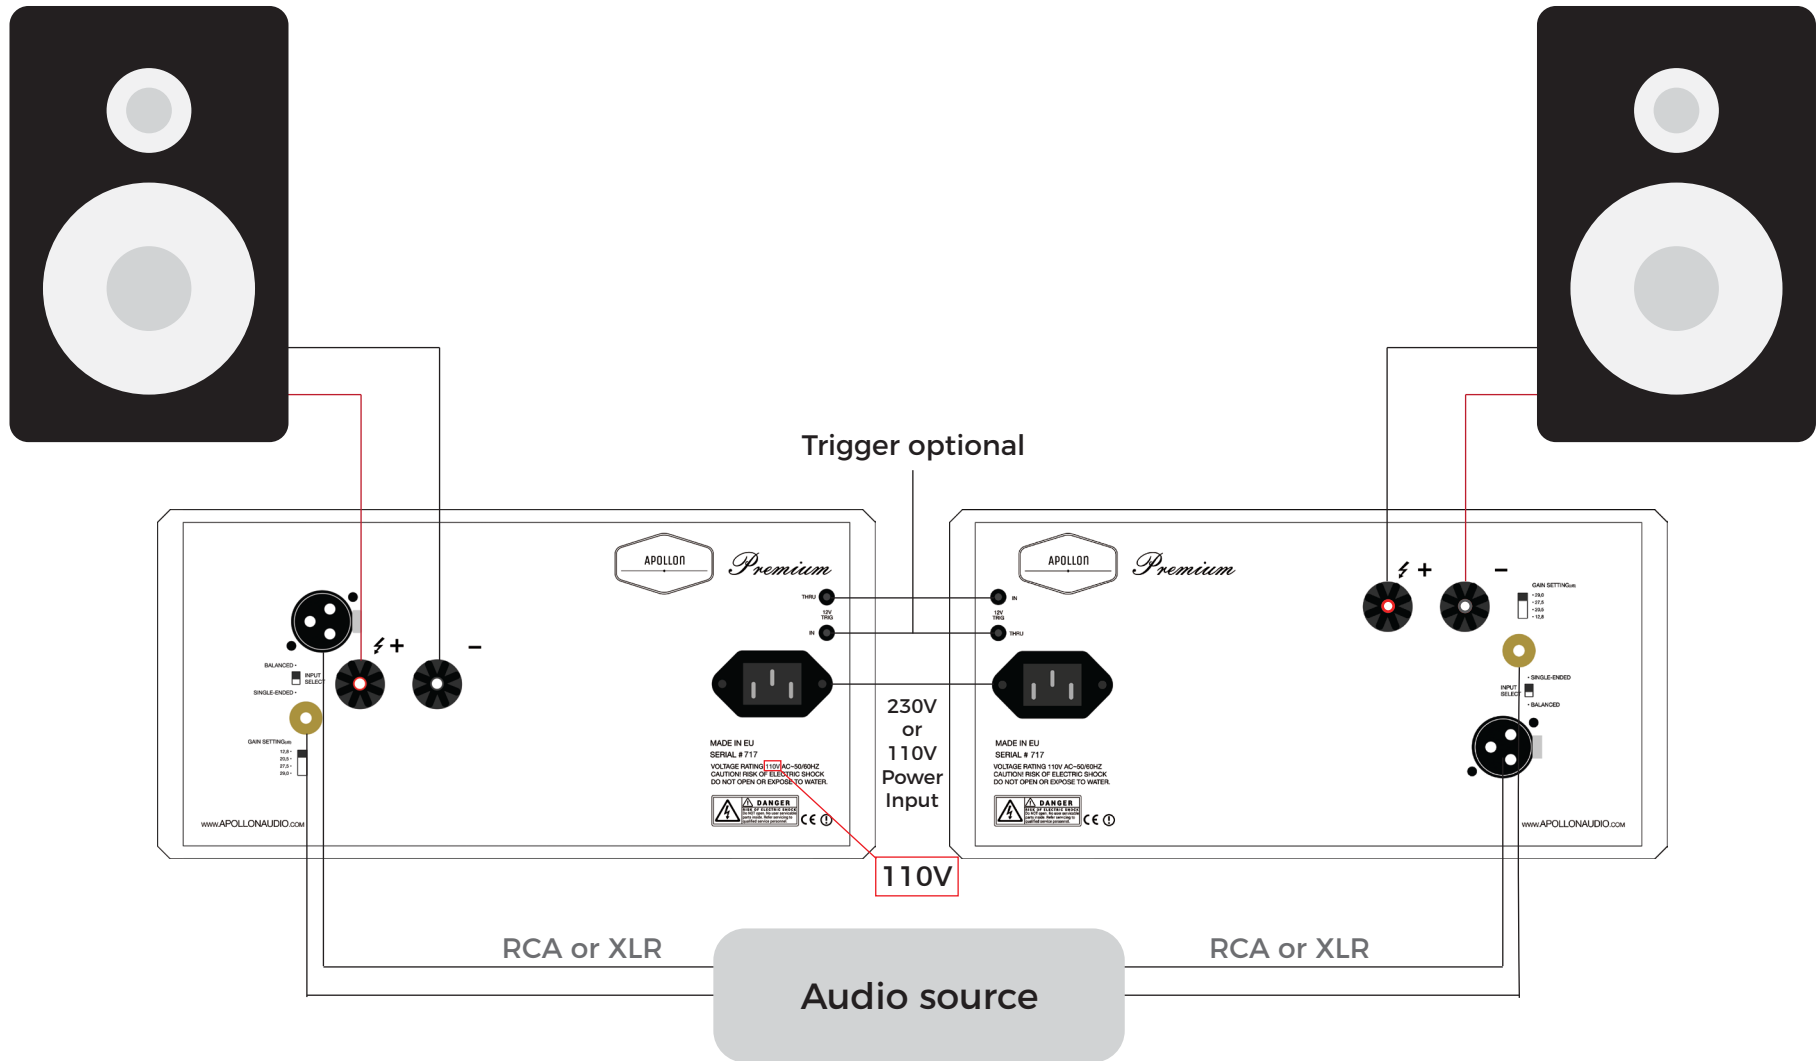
Trigger optional

APOLLON Premium

THRU
12V TRIG
IN

BALANCED
INPUT SELECT
SINGLE-ENDED

GAIN SETTING(dB)
12,8
20,5
27,5
29,0

+
−

MADE IN EU
SERIAL # 717
VOLTAGE RATING 110V AC~50/60HZ
CAUTION! RISK OF ELECTRIC SHOCK
DO NOT OPEN OR EXPOSE TO WATER.

DANGER

www.APOLLONAUDIO.com

230V
or
110V
Power
Input

110V

APOLLON Premium

IN
12V TRIG
THRU

+
−

GAIN SETTING(dB)
29,0
27,5
20,5
12,8

SINGLE-ENDED
INPUT SELECT
BALANCED

MADE IN EU
SERIAL # 717
VOLTAGE RATING 110V AC~50/60HZ
CAUTION! RISK OF ELECTRIC SHOCK
DO NOT OPEN OR EXPOSE TO WATER.

DANGER

www.APOLLONAUDIO.com

RCA or XLR

RCA or XLR

Audio source